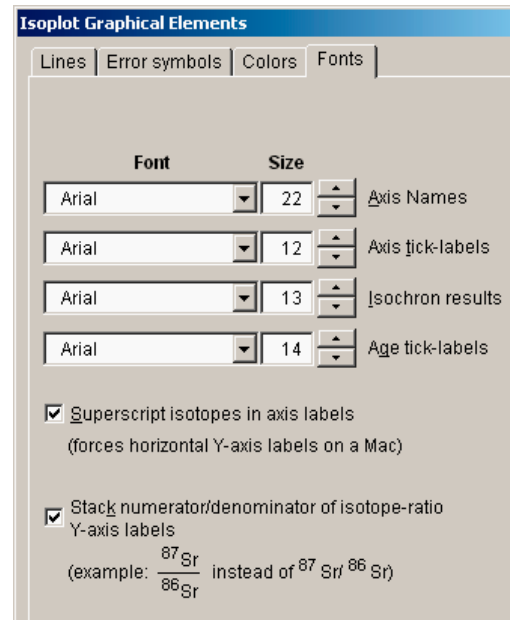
Isoplot Graphical Elements

Lines | Error symbols | Colors | Fonts

Font Size

Arial 22 Axis Names

Arial 12 Axis tick-labels

Arial 13 Isochron results

Arial 14 Age tick-labels

Superscript isotopes in axis labels
(forces horizontal Y-axis labels on a Mac)

Stack numerator/denominator of isotope-ratio Y-axis labels
(example: $\frac{^{87}Sr}{^{86}Sr}$ instead of $^{87}Sr/^{86}Sr$)